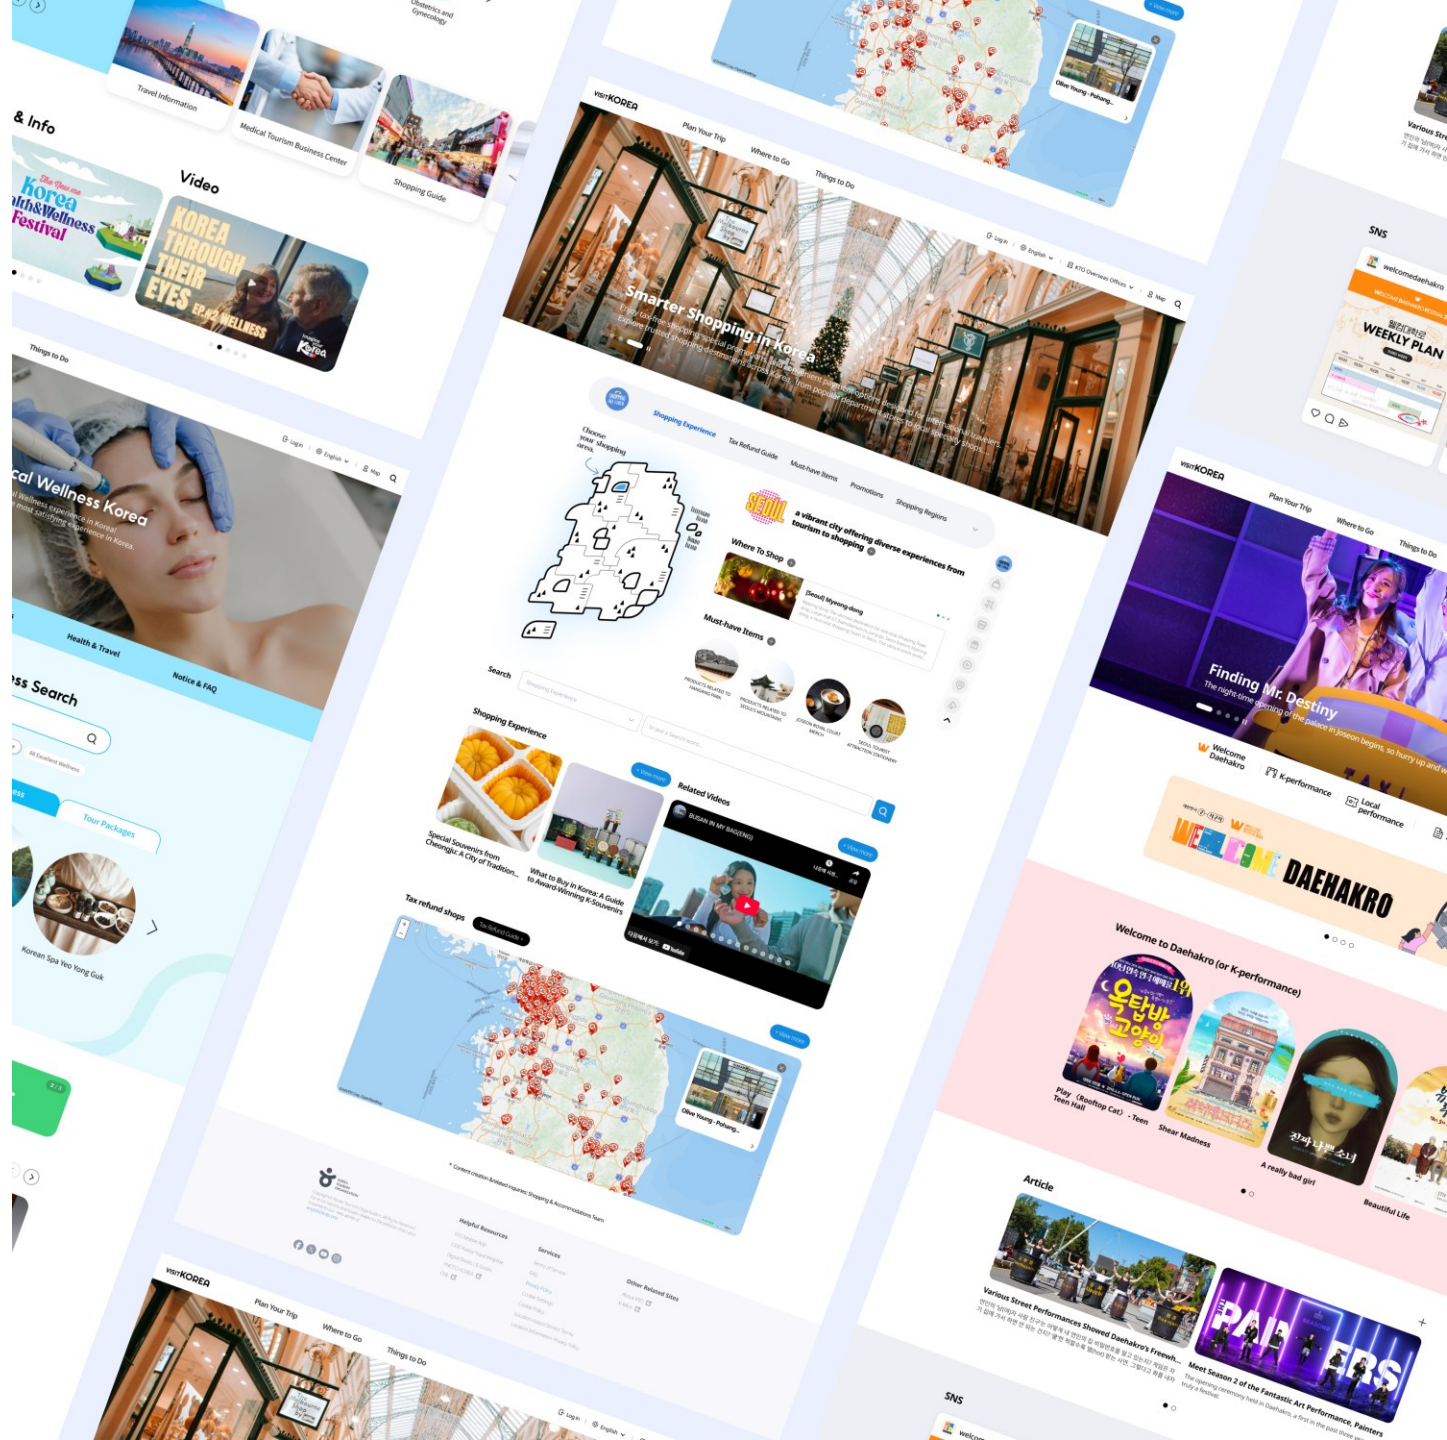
Obstetrics and Gynecology

Travel Information

Medical Tourism Business Center

Shopping Guide

& Info

Video

The You.me Korea Health&Wellness Festival

KOREA THROUGH THEIR EYES EP.02 WELLNESS

Things to Do

Log in English Map

cal Wellness Korea

Health & Travel

Notice & FAQ

ss Search

Tour Packages

Korean Spa Yeo Yong Guk

VISITKOREA

Plan Your Trip

Where to Go

Things to Do

Log in English KTO Overseas Offices Map

Smarter Shopping in Korea

Shopping Experience

Tax Refund Guide

Must-have Items

Promotions

Shopping Regions

Choose your shopping area.

SEOUL a vibrant city offering diverse experiences from tourism to shopping

Where To Shop

[Seoul] Myeong-dong

Must-have Items

Search

Shopping Experience

Special Souvenirs from Cheongju: A City of Tradition...

What to Buy in Korea: A Guide to Award-Winning K-Souvenirs

Related Videos

BUSAN IN MY BAG(ENG)

View more

Tax refund shops

Tax Refund Guide

Olive Young - Pohang...

Helpful Resources

Services

Other Related Sites

Olive Young - Pohang...

SNS

welcomedaehakro

WEEKLY PLAN

Various Str

VISITKOREA

Plan Your Trip

Where to Go

Things to Do

Finding Mr. Destiny

Welcome Daehakro

K-performance

Local performance

WELCOME DAEHAKRO

Welcome to Daehakro (or K-performance)

옥탑방 고양이

Play (Rooftop Cat) - Teen Hall

Shear Madness

A really bad girl

Beautiful Life

Article

Various Street Performances Showed Daehakro's Freewh...

PAINTERS

Meet Season 2 of the Fantastic Art Performance, Painters

SNS

VISITKOREA

Plan Your Trip

Where to Go

Things to Do

Log in English